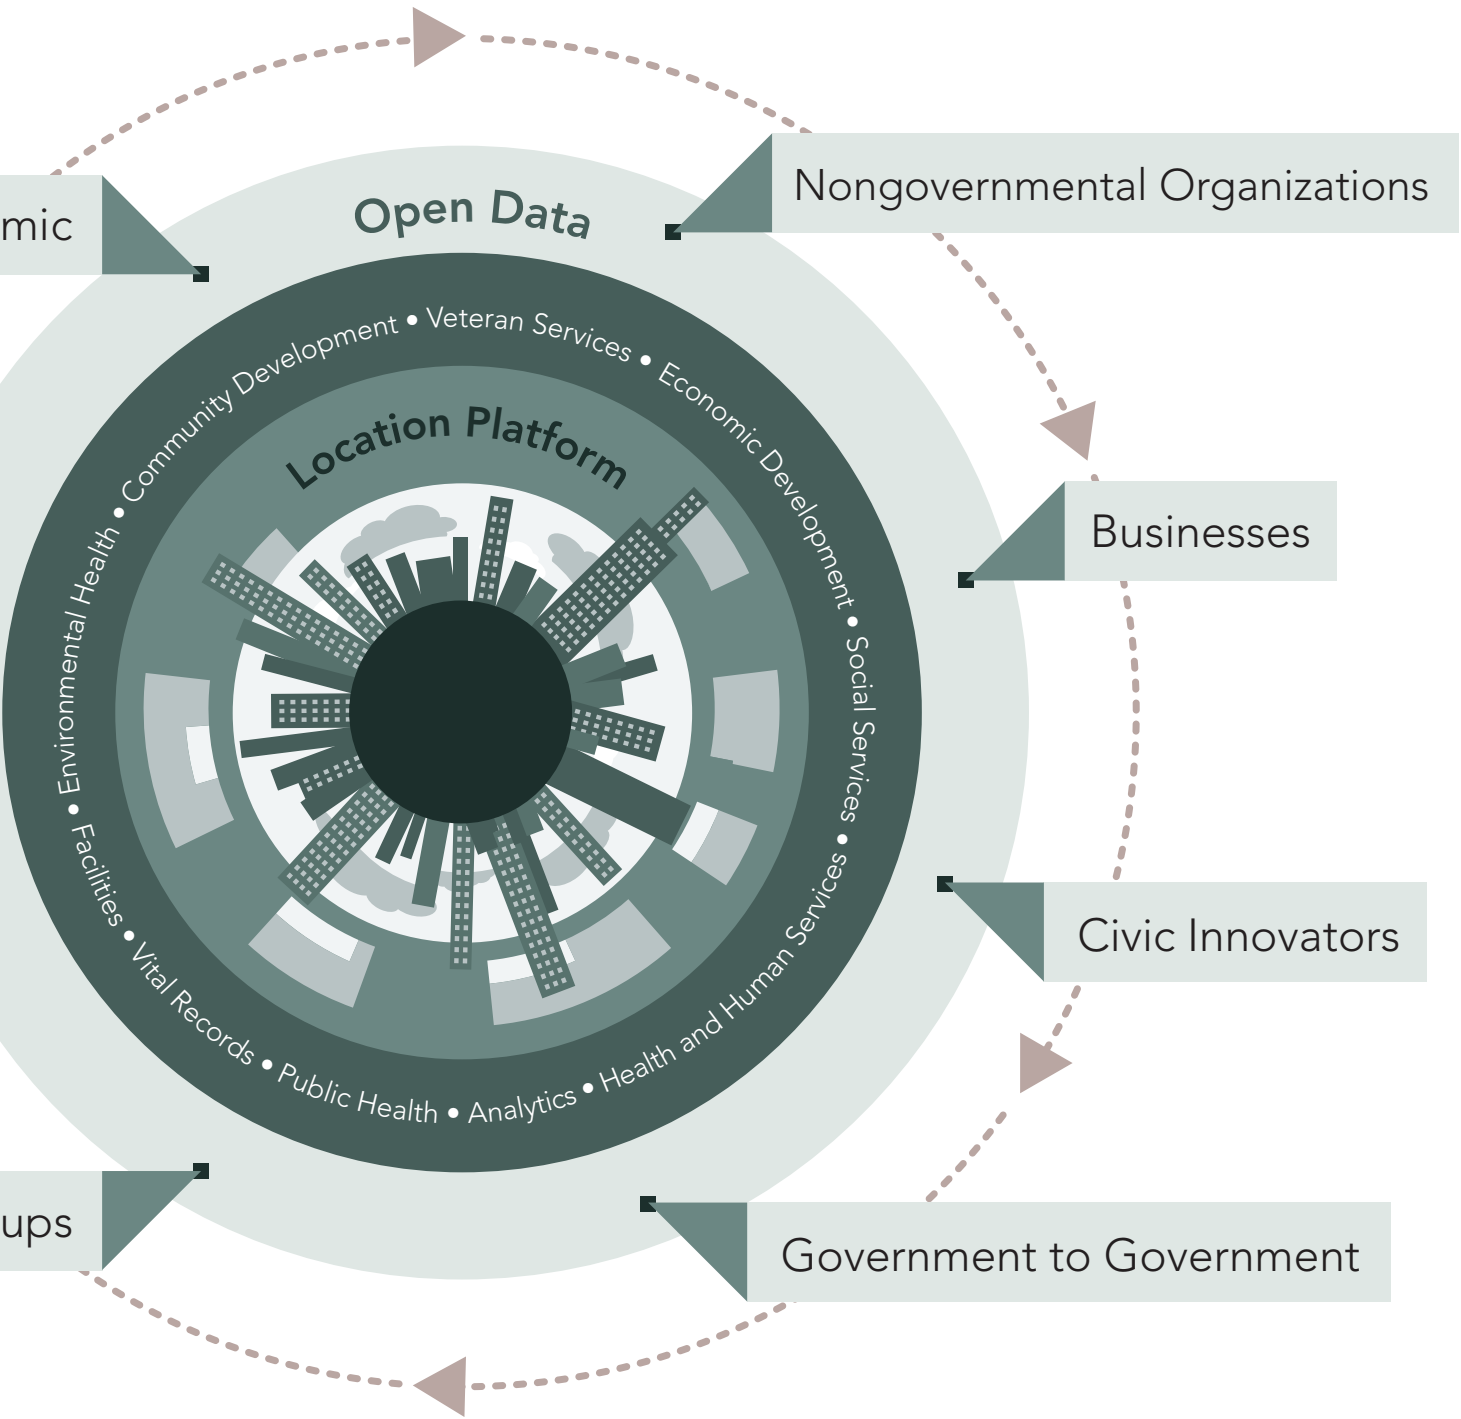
mic

Open Data

Nongovernmental Organizations

Community Development • Veteran Services • Economic Development • Social Services • Health and Human Services • Analytics • Public Health • Vital Records • Facilities • Environmental Health •

Location Platform

Businesses

Civic Innovators

ups

Government to Government